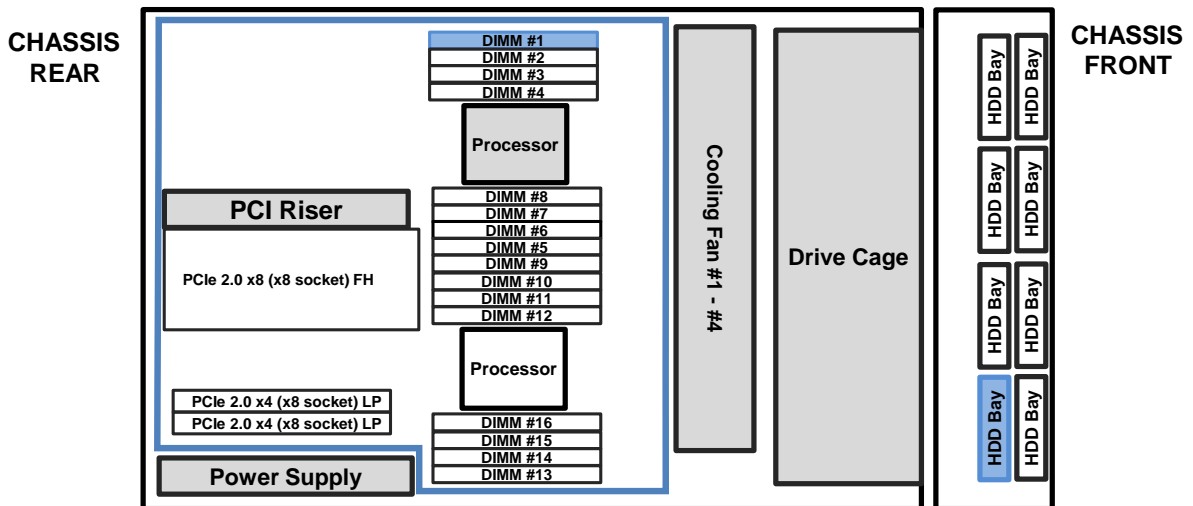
CHASSIS REAR

DIMM #1
DIMM #2
DIMM #3
DIMM #4

Processor

PCI Riser

PCIe 2.0 x8 (x8 socket) FH

DIMM #8
DIMM #7
DIMM #6
DIMM #5
DIMM #9
DIMM #10
DIMM #11
DIMM #12

Processor

PCIe 2.0 x4 (x8 socket) LP
PCIe 2.0 x4 (x8 socket) LP

DIMM #16
DIMM #15
DIMM #14
DIMM #13

Power Supply

Cooling Fan #1 - #4

Drive Cage

HDD Bay
HDD Bay
HDD Bay
HDD Bay
HDD Bay
HDD Bay
HDD Bay
HDD Bay

CHASSIS FRONT